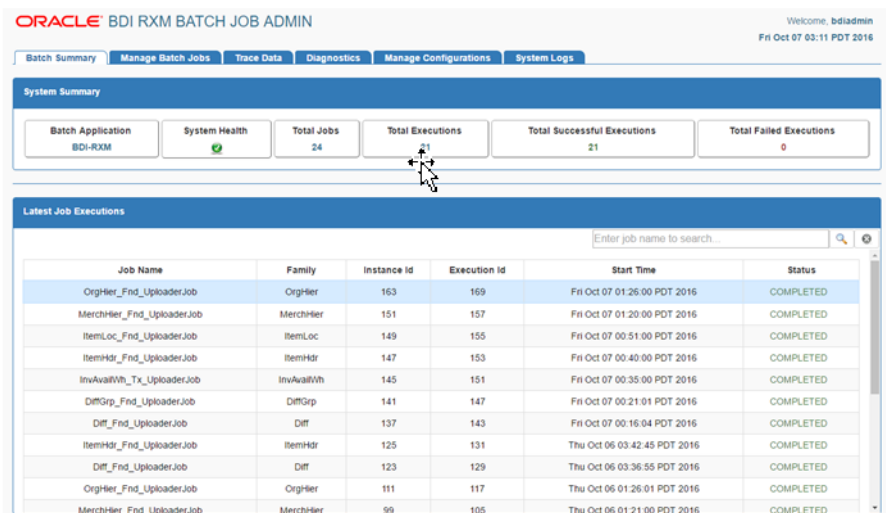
ORACLE BDI RXM BATCH JOB ADMIN

Welcome, bdiadmin
Fri Oct 07 03:11 PDT 2016

Batch Summary | Manage Batch Jobs | Trace Data | Diagnostics | Manage Configurations | System Logs

System Summary

| Batch Application | System Health | Total Jobs | Total Executions | Total Successful Executions | Total Failed Executions |
|---|---|---|---|---|---|
| BDI-RXM | | 24 | 21 | 21 | 0 |

Latest Job Executions

Enter job name to search...

| Job Name | Family | Instance Id | Execution Id | Start Time | Status |
|---|---|---|---|---|---|
| OrgHier_Fnd_UploaderJob | OrgHier | 163 | 169 | Fri Oct 07 01:26:00 PDT 2016 | COMPLETED |
| MerchHier_Fnd_UploaderJob | MerchHier | 151 | 157 | Fri Oct 07 01:20:00 PDT 2016 | COMPLETED |
| ItemLoc_Fnd_UploaderJob | ItemLoc | 149 | 155 | Fri Oct 07 00:51:00 PDT 2016 | COMPLETED |
| ItemHdr_Fnd_UploaderJob | ItemHdr | 147 | 153 | Fri Oct 07 00:40:00 PDT 2016 | COMPLETED |
| InvAvailWh_Tx_UploaderJob | InvAvailWh | 145 | 151 | Fri Oct 07 00:35:00 PDT 2016 | COMPLETED |
| DiffGrp_Fnd_UploaderJob | DiffGrp | 141 | 147 | Fri Oct 07 00:21:01 PDT 2016 | COMPLETED |
| Diff_Fnd_UploaderJob | Diff | 137 | 143 | Fri Oct 07 00:16:04 PDT 2016 | COMPLETED |
| ItemHdr_Fnd_UploaderJob | ItemHdr | 125 | 131 | Thu Oct 06 03:42:45 PDT 2016 | COMPLETED |
| Diff_Fnd_UploaderJob | Diff | 123 | 129 | Thu Oct 06 03:36:55 PDT 2016 | COMPLETED |
| OrgHier_Fnd_UploaderJob | OrgHier | 111 | 117 | Thu Oct 06 01:26:01 PDT 2016 | COMPLETED |
| MerchHier_Fnd_UploaderJob | MerchHier | 99 | 105 | Thu Oct 06 01:21:00 PDT 2016 | COMPLETED |